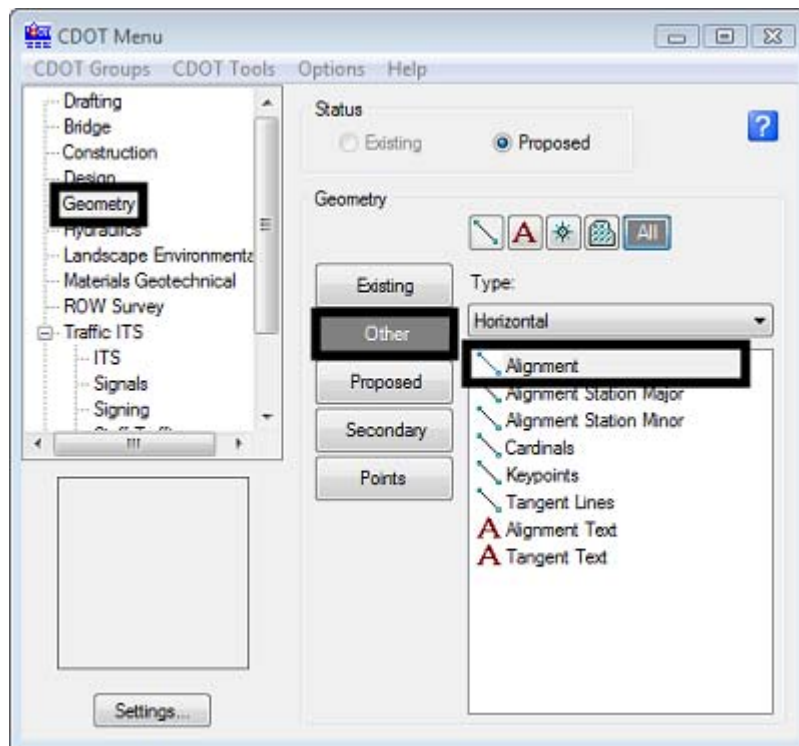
CDOT Menu

CDOT Groups CDOT Tools Options Help

Drafting
Bridge
Construction
Design
Geometry
Hydraulics
Landscape Environmenta
Materials Geotechnical
ROW Survey
Traffic ITS
ITS
Signals
Signing
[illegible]

Settings...

Status
Existing
Proposed

?

Geometry

A
All

Existing
Other
Proposed
Secondary
Points

Type:
Horizontal

Alignment
Alignment Station Major
Alignment Station Minor
Cardinals
Keypoints
Tangent Lines
A Alignment Text
A Tangent Text